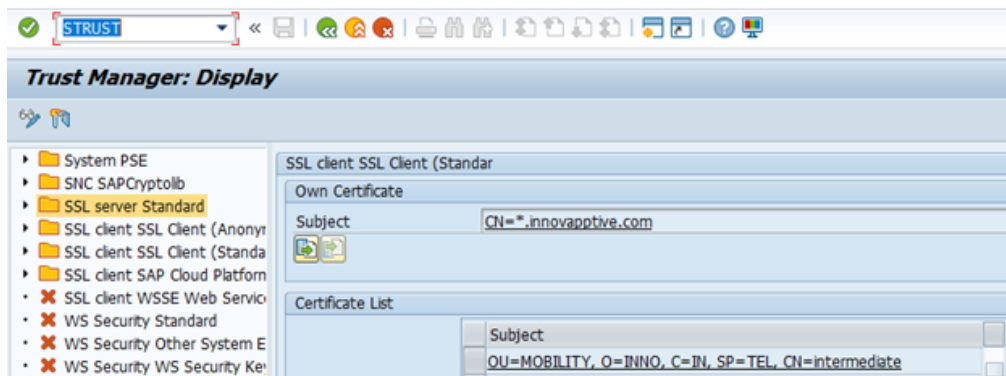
STRUST

Trust Manager: Display

System PSE
SNC SAPCryptolib
SSL server Standard
SSL client SSL Client (Anonyr
SSL client SSL Client (Standa
SSL client SAP Cloud Platform
SSL client WSSE Web Servic
WS Security Standard
WS Security Other System E
WS Security WS Security Ke

SSL client SSL Client (Standar

Own Certificate

Subject CN=*.innovapptive.com

Certificate List

| Subject |
|---|
| OU=MOBILITY, O=INNO, C=IN, SP=TEL, CN=intermediate |